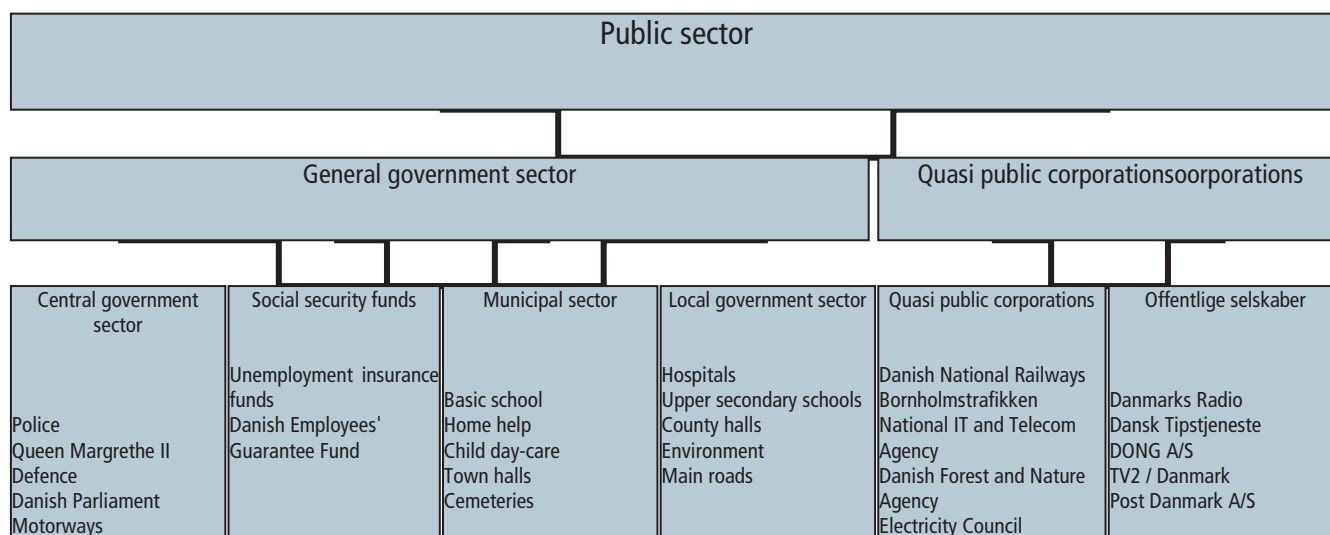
Public sector

General government sector

Quasi public corporationsoorporations

Central government sector

Police
Queen Margrethe II
Defence
Danish Parliament
Motorways

Social security funds

Unemployment insurance funds
Danish Employees' Guarantee Fund

Municipal sector

Basic school
Home help
Child day-care
Town halls
Cemeteries

Local government sector

Hospitals
Upper secondary schools
County halls
Environment
Main roads

Quasi public corporations

Danish National Railways
Bornholmstrafikken
National IT and Telecom Agency
Danish Forest and Nature Agency
Electricity Council

Offentlige selskaber

Danmarks Radio
Dansk Tipstjeneste
DONG A/S
TV2 / Danmark
Post Danmark A/S